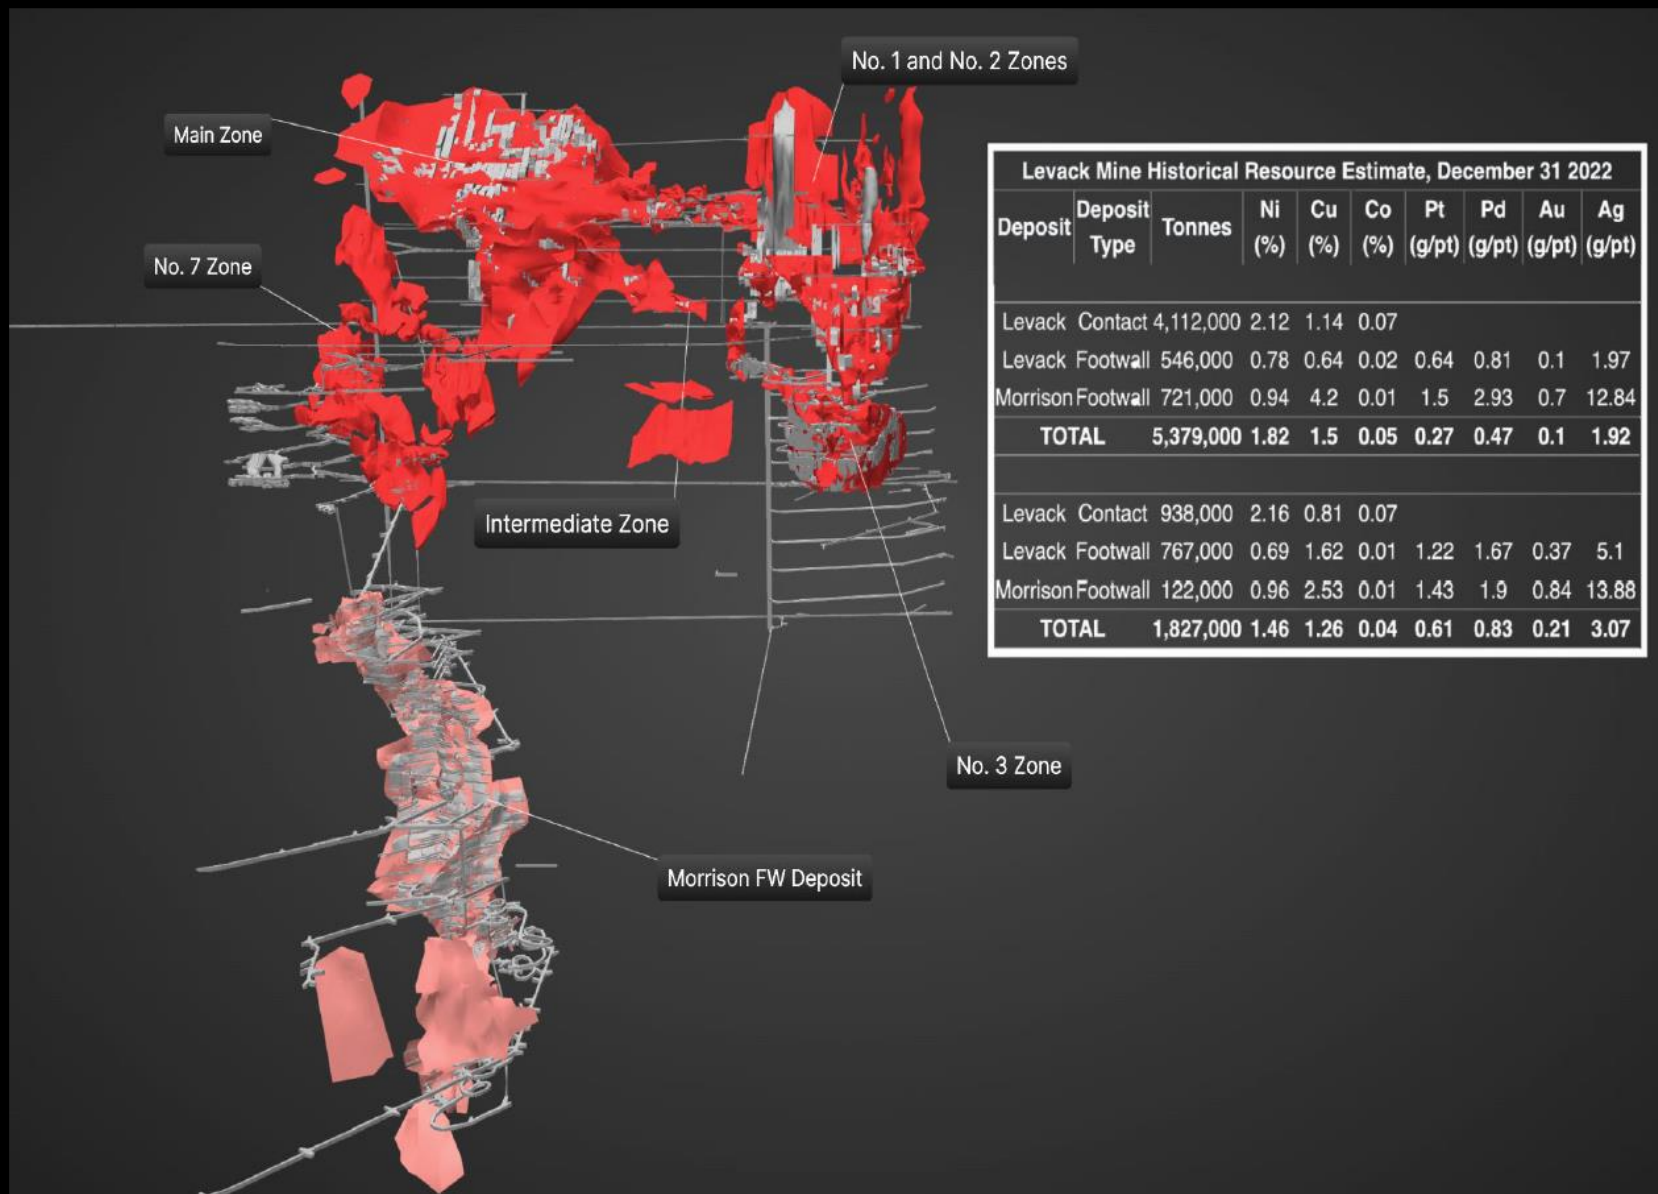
No. 1 and No. 2 Zones

Main Zone

No. 7 Zone

Intermediate Zone

No. 3 Zone

Morrison FW Deposit

Levack Mine Historical Resource Estimate, December 31 2022

| Deposit | Deposit Type | Tonnes | Ni (%) | Cu (%) | Co (%) | Pt (g/pt) | Pd (g/pt) | Au (g/pt) | Ag (g/pt) |
|---|---|---|---|---|---|---|---|---|---|
| Levack | Contact | 4,112,000 | 2.12 | 1.14 | 0.07 | | | | |
| Levack | Footwall | 546,000 | 0.78 | 0.64 | 0.02 | 0.64 | 0.81 | 0.1 | 1.97 |
| Morrison | Footwall | 721,000 | 0.94 | 4.2 | 0.01 | 1.5 | 2.93 | 0.7 | 12.84 |
| TOTAL | | 5,379,000 | 1.82 | 1.5 | 0.05 | 0.27 | 0.47 | 0.1 | 1.92 |
| Levack | Contact | 938,000 | 2.16 | 0.81 | 0.07 | | | | |
| Levack | Footwall | 767,000 | 0.69 | 1.62 | 0.01 | 1.22 | 1.67 | 0.37 | 5.1 |
| Morrison | Footwall | 122,000 | 0.96 | 2.53 | 0.01 | 1.43 | 1.9 | 0.84 | 13.88 |
| TOTAL | | 1,827,000 | 1.46 | 1.26 | 0.04 | 0.61 | 0.83 | 0.21 | 3.07 |